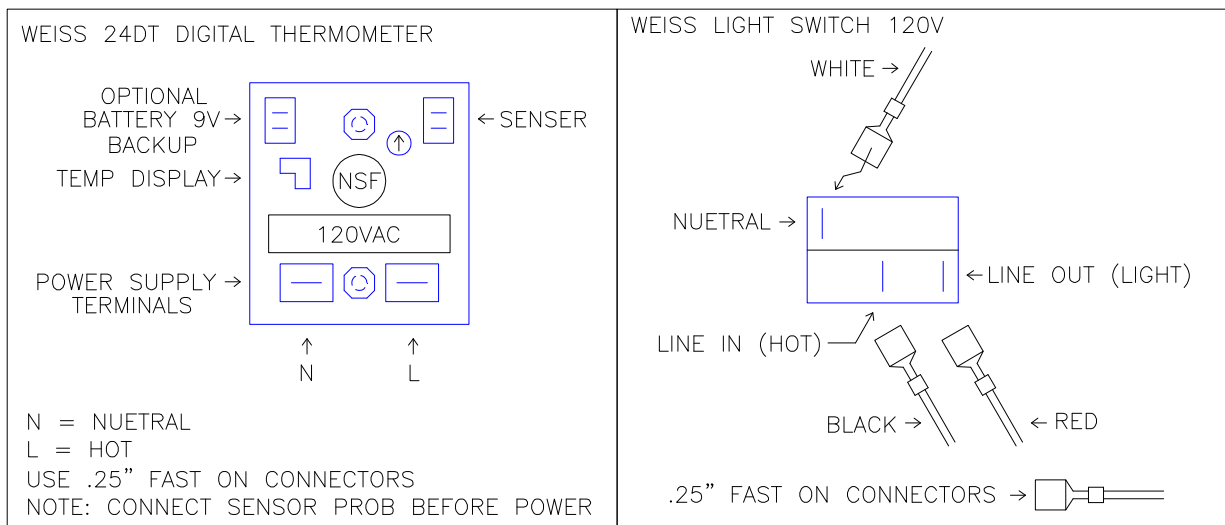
WEISS 24DT DIGITAL THERMOMETER

OPTIONAL BATTERY 9V → BACKUP

← SENSER

TEMP DISPLAY →

NSF

120VAC

POWER SUPPLY → TERMINALS

↑ N

↑ L

N = NUETRAL
L = HOT
USE .25" FAST ON CONNECTORS
NOTE: CONNECT SENSOR PROB BEFORE POWER

WEISS LIGHT SWITCH 120V

WHITE →

NUETRAL →

← LINE OUT (LIGHT)

LINE IN (HOT)

BLACK →

← RED

.25" FAST ON CONNECTORS →